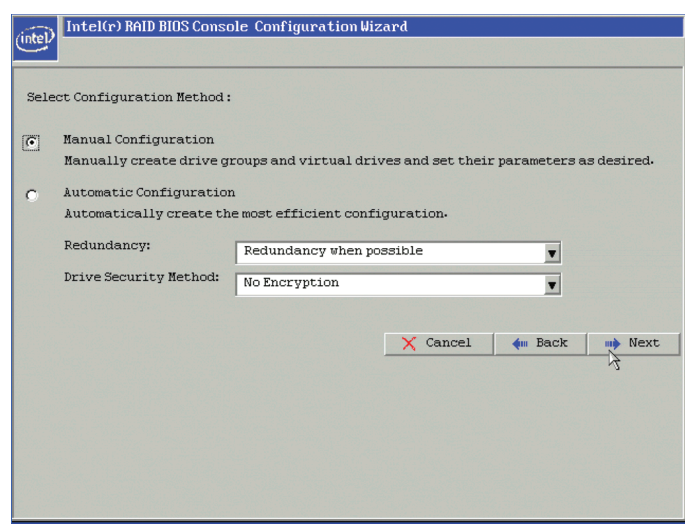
intel Intel(r) RAID BIOS Console Configuration Wizard

Select Configuration Method:

Manual Configuration
Manually create drive groups and virtual drives and set their parameters as desired.

Automatic Configuration
Automatically create the most efficient configuration.

Redundancy: Redundancy when possible

Drive Security Method: No Encryption

Cancel Back Next